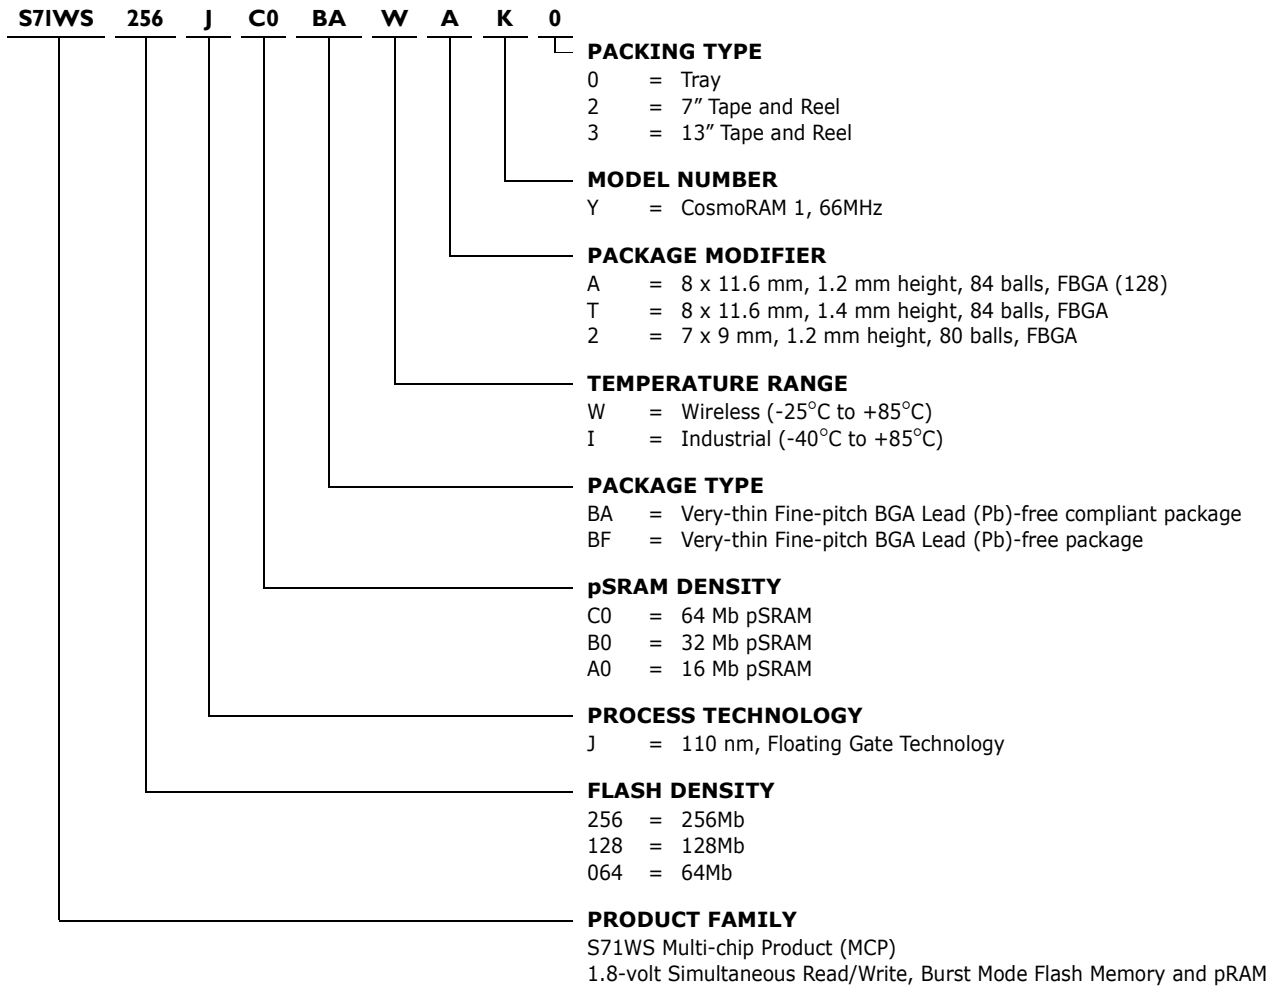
S71WS 256 J C0 BA W A K 0

PACKING TYPE
0 = Tray
2 = 7” Tape and Reel
3 = 13” Tape and Reel

MODEL NUMBER
Y = CosmoRAM 1, 66MHz

PACKAGE MODIFIER
A = 8 x 11.6 mm, 1.2 mm height, 84 balls, FBGA (128)
T = 8 x 11.6 mm, 1.4 mm height, 84 balls, FBGA
2 = 7 x 9 mm, 1.2 mm height, 80 balls, FBGA

TEMPERATURE RANGE
W = Wireless (-25°C to +85°C)
I = Industrial (-40°C to +85°C)

PACKAGE TYPE
BA = Very-thin Fine-pitch BGA Lead (Pb)-free compliant package
BF = Very-thin Fine-pitch BGA Lead (Pb)-free package

pSRAM DENSITY
C0 = 64 Mb pSRAM
B0 = 32 Mb pSRAM
A0 = 16 Mb pSRAM

PROCESS TECHNOLOGY
J = 110 nm, Floating Gate Technology

FLASH DENSITY
256 = 256Mb
128 = 128Mb
064 = 64Mb

PRODUCT FAMILY
S71WS Multi-chip Product (MCP)
1.8-volt Simultaneous Read/Write, Burst Mode Flash Memory and pRAM